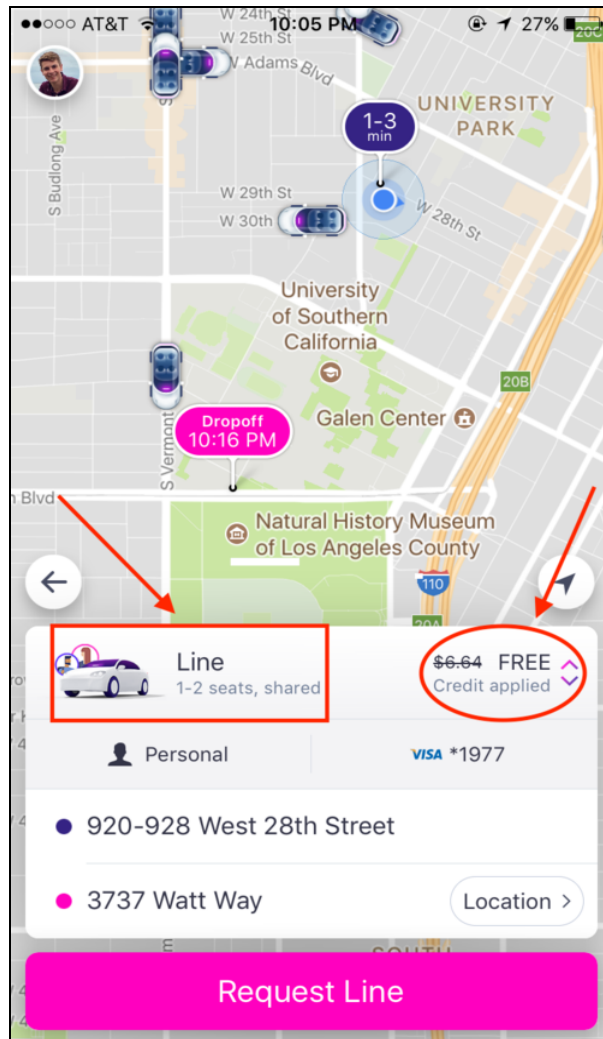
●●○○○ AT&T 10:05 PM 27%

W 24th St
W 25th St
W Adams Blvd
UNIVERSITY PARK
S Budlong Ave
1-3 min
W 29th St
W 30th St
W 28th St
University of Southern California
20B
Galen Center
S Vermont
Dropoff 10:16 PM
n Blvd
Natural History Museum of Los Angeles County
110
20A

Line
1-2 seats, shared
~~$6.64~~ FREE
Credit applied

Personal
VISA *1977

920-928 West 28th Street
3737 Watt Way
Location >

Request Line